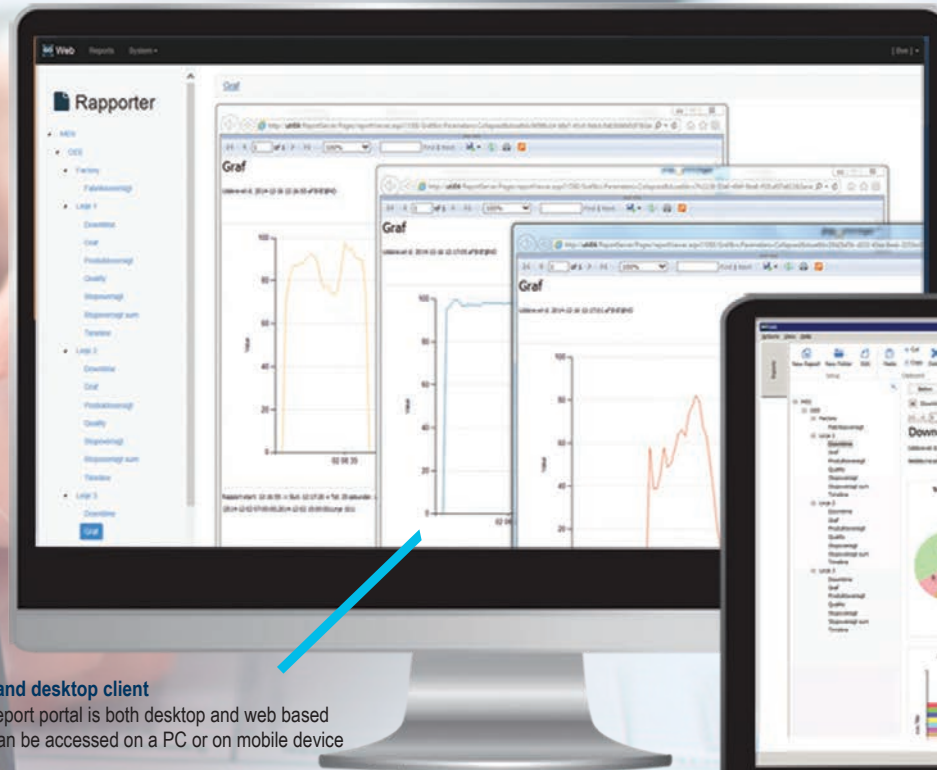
Web Reports System

Rapporter

MES
OEE
Factory
Feiloversikt
Linje 1
Downtime
Graf
Produktoversikt
Quality
Stopoversikt
Stopoversikt sum
Timeline
Linje 2
Downtime
Graf
Produktoversikt
Quality
Stopoversikt
Stopoversikt sum
Timeline
Linje 3
Downtime
Graf

Graf

Graf

Graf

Graf

100
80
60
40
20
0

Value

02:06:35

Down

New Report
New Folder
Edit
Paste
Cut
Copy

Reports

Refresh

MES
OEE
Factory
Feiloversikt
Linje 1
Downtime
Graf
Produktoversikt
Quality
Stopoversikt
Stopoversikt sum
Timeline
Linje 2
Downtime
Graf
Produktoversikt
Quality
Stopoversikt
Stopoversikt sum
Timeline
Linje 3
Downtime
Graf
Produktoversikt
Quality
Stopoversikt
Stopoversikt sum
Timeline

and desktop client
eport portal is both desktop and web based
an be accessed on a PC or on mobile device